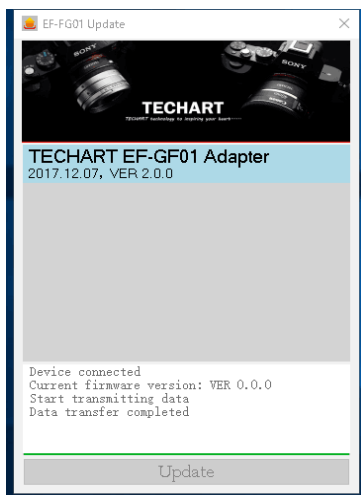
EF-FG01 Update

SONY

SONY

TECHART

TECHART technology to inspiring your heart

TECHART EF-GF01 Adapter
2017.12.07, VER 2.0.0

Device connected
Current firmware version: VER 0.0.0
Start transmitting data
Data transfer completed

Update